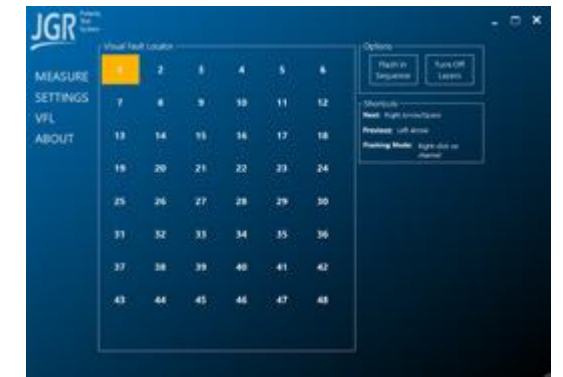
JGR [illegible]

MEASURE
SETTINGS
VFL
ABOUT

Visual Fault Locator

| 1 | 2 | 3 | 4 | 5 | 6 |
|---|---|---|---|---|---|
| 7 | 8 | 9 | 10 | 11 | 12 |
| 13 | 14 | 15 | 16 | 17 | 18 |
| 19 | 20 | 21 | 22 | 23 | 24 |
| 25 | 26 | 27 | 28 | 29 | 30 |
| 31 | 32 | 33 | 34 | 35 | 36 |
| 37 | 38 | 39 | 40 | 41 | 42 |
| 43 | 44 | 45 | 46 | 47 | 48 |

Options
Flash in Sequence
Turn Off Lasers

Shortcuts
Next: Right Arrow/Space
Previous: Left Arrow
Flashing Mode: Right click on channel